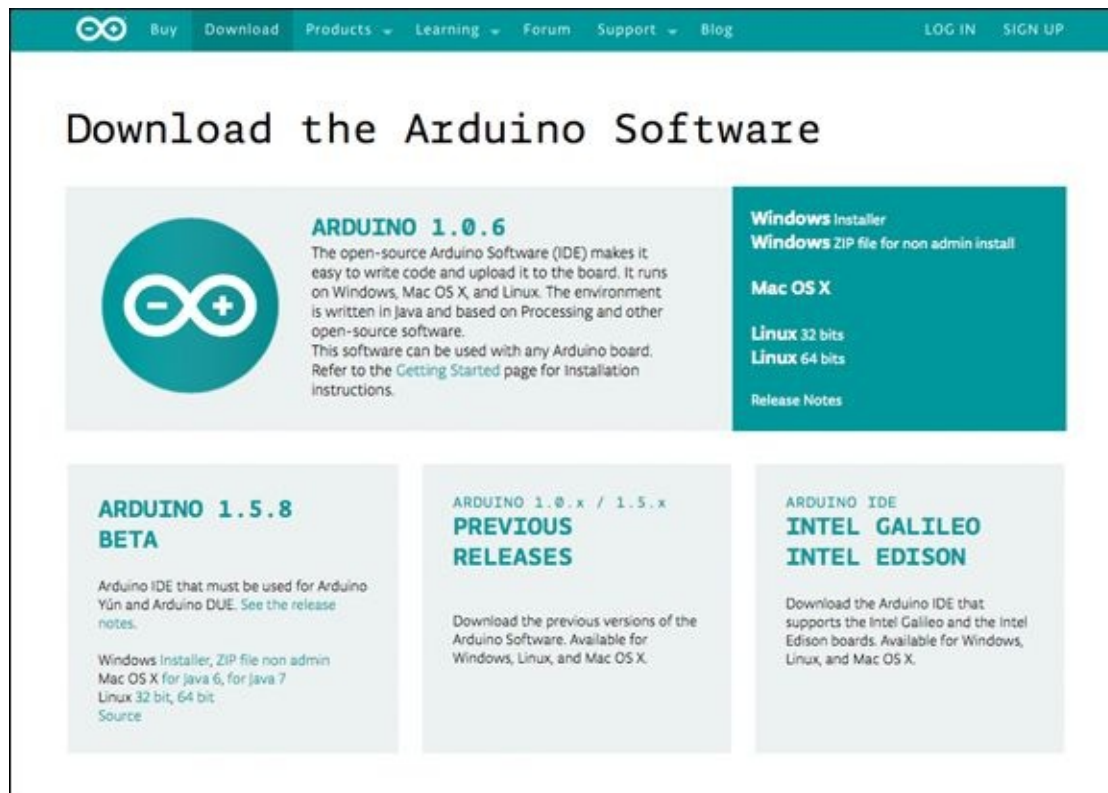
Buy Download Products Learning Forum Support Blog LOG IN SIGN UP

Download the Arduino Software

ARDUINO 1.0.6

The open-source Arduino Software (IDE) makes it easy to write code and upload it to the board. It runs on Windows, Mac OS X, and Linux. The environment is written in Java and based on Processing and other open-source software.
This software can be used with any Arduino board. Refer to the Getting Started page for Installation instructions.

Windows Installer
Windows ZIP file for non admin install

Mac OS X

Linux 32 bits
Linux 64 bits

Release Notes

ARDUINO 1.5.8 BETA

Arduino IDE that must be used for Arduino Yún and Arduino DUE. See the release notes.

Windows Installer, ZIP file non admin
Mac OS X for Java 6, for Java 7
Linux 32 bit, 64 bit
Source

ARDUINO 1.0.x / 1.5.x
PREVIOUS RELEASES

Download the previous versions of the Arduino Software. Available for Windows, Linux, and Mac OS X.

ARDUINO IDE
INTEL GALILEO
INTEL EDISON

Download the Arduino IDE that supports the Intel Galileo and the Intel Edison boards. Available for Windows, Linux, and Mac OS X.